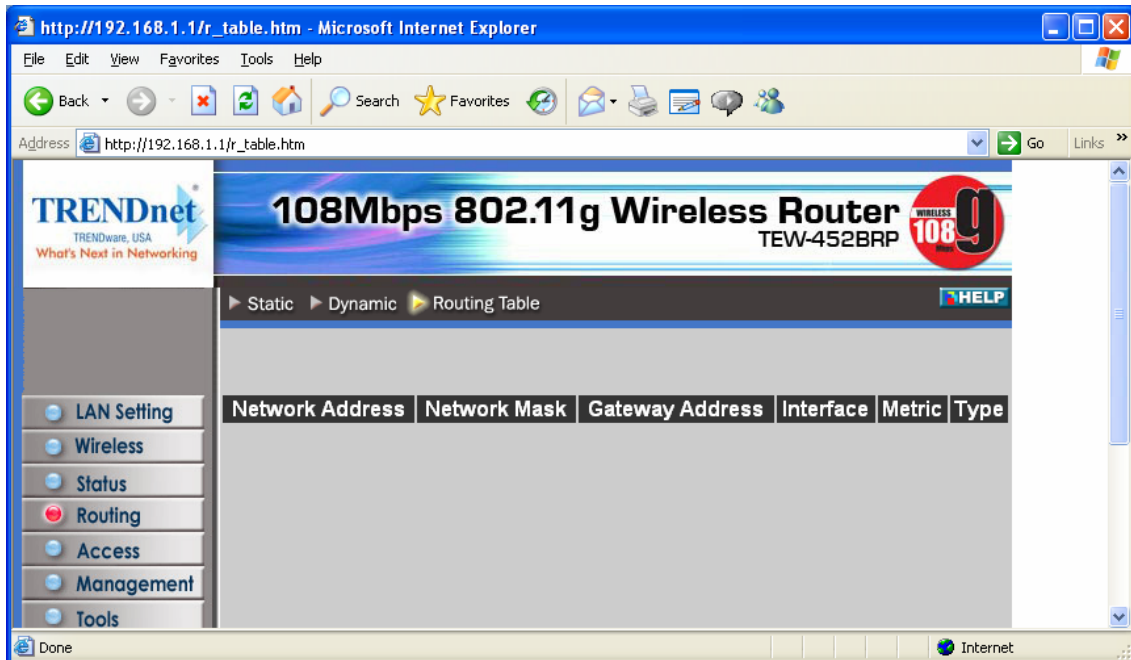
http://192.168.1.1/r_table.htm - Microsoft Internet Explorer

File Edit View Favorites Tools Help

Back Search Favorites

Address http://192.168.1.1/r_table.htm Go Links

TRENDnet
TRENDware, USA
What's Next in Networking

108Mbps 802.11g Wireless Router
TEW-452BRP
WIRELESS 108 g

Static Dynamic Routing Table HELP

| Network Address | Network Mask | Gateway Address | Interface | Metric | Type |
|---|---|---|---|---|---|

LAN Setting
Wireless
Status
Routing
Access
Management
Tools

Done Internet